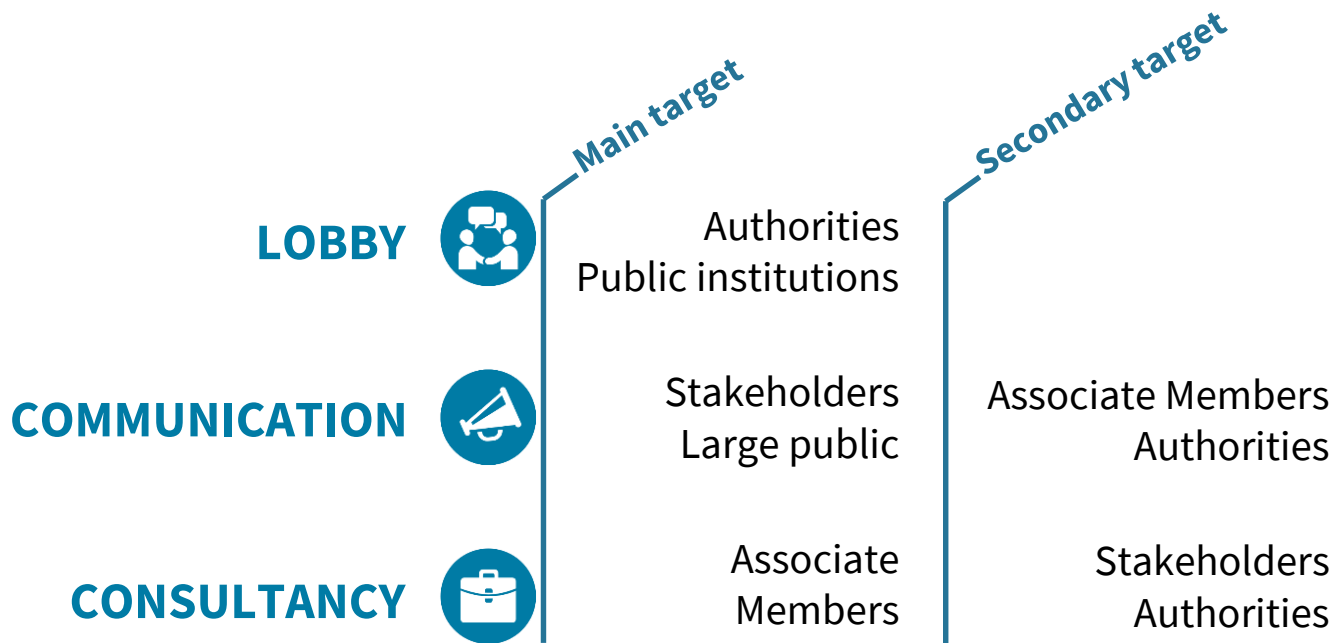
| | Main target | Secondary target |
|---|---|---|
| LOBBY | Authorities Public institutions | |
| COMMUNICATION | Stakeholders Large public | Associate Members Authorities |
| CONSULTANCY | Associate Members | Stakeholders Authorities |